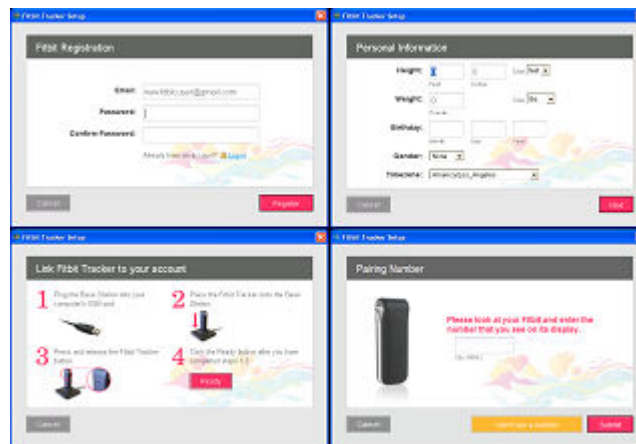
Fitbit Tracker Setup

Fitbit Registration

Email: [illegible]@gmail.com

Password:

Confirm Password:

Already have an account? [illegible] Login

Cancel

Register

Fitbit Tracker Setup

Personal Information

Height: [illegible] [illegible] Use: Feet

Feet Inches

Weight: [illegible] Use: lbs

Pounds

Birthday:

Month Day Year

Gender: None

Timezone: America/Los_Angeles

Cancel

Next

Fitbit Tracker Setup

Link Fitbit Tracker to your account

1 Plug the Base Station into your computer's USB port.

2 Place the Fitbit Tracker onto the Base Station.

3 Press and release the Fitbit Tracker button.

4 Click the Ready button after you have completed steps 1-3.

Ready

Cancel

Fitbit Tracker Setup

Pairing Number

Please look at your Fitbit and enter the number that you see on its display.

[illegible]

Cancel

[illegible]

Submit